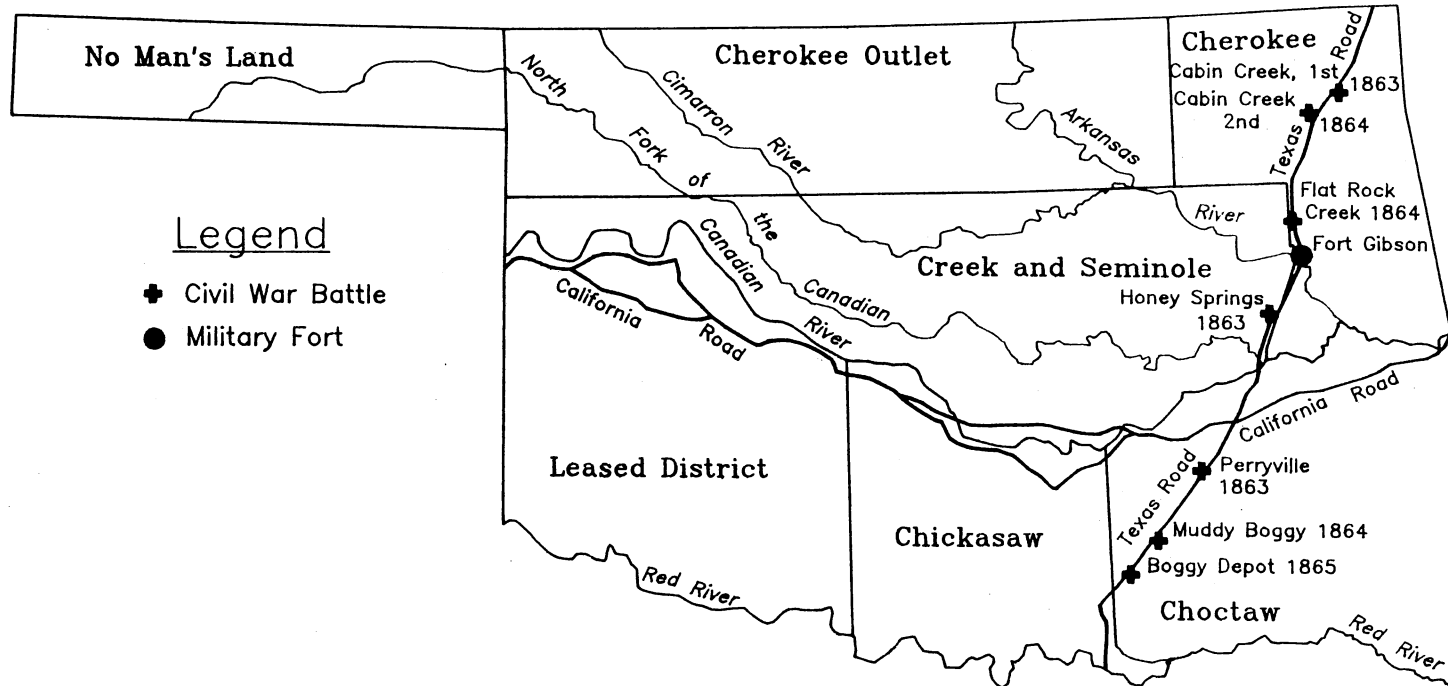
No Man's Land

Cherokee Outlet

Cherokee

Cabin Creek, 1st 1863

Cabin Creek 2nd 1864

Texas Road

North Fork of the Canadian River

Cimarron River

Arkansas River

Legend

Civil War Battle

Military Fort

Flat Rock Creek 1864

Fort Gibson

Creek and Seminole

Honey Springs 1863

California Road

Leased District

California Road

Perryville 1863

Texas Road

Muddy Boggy 1864

Boggy Depot 1865

Chickasaw

Choctaw

Red River

Red River